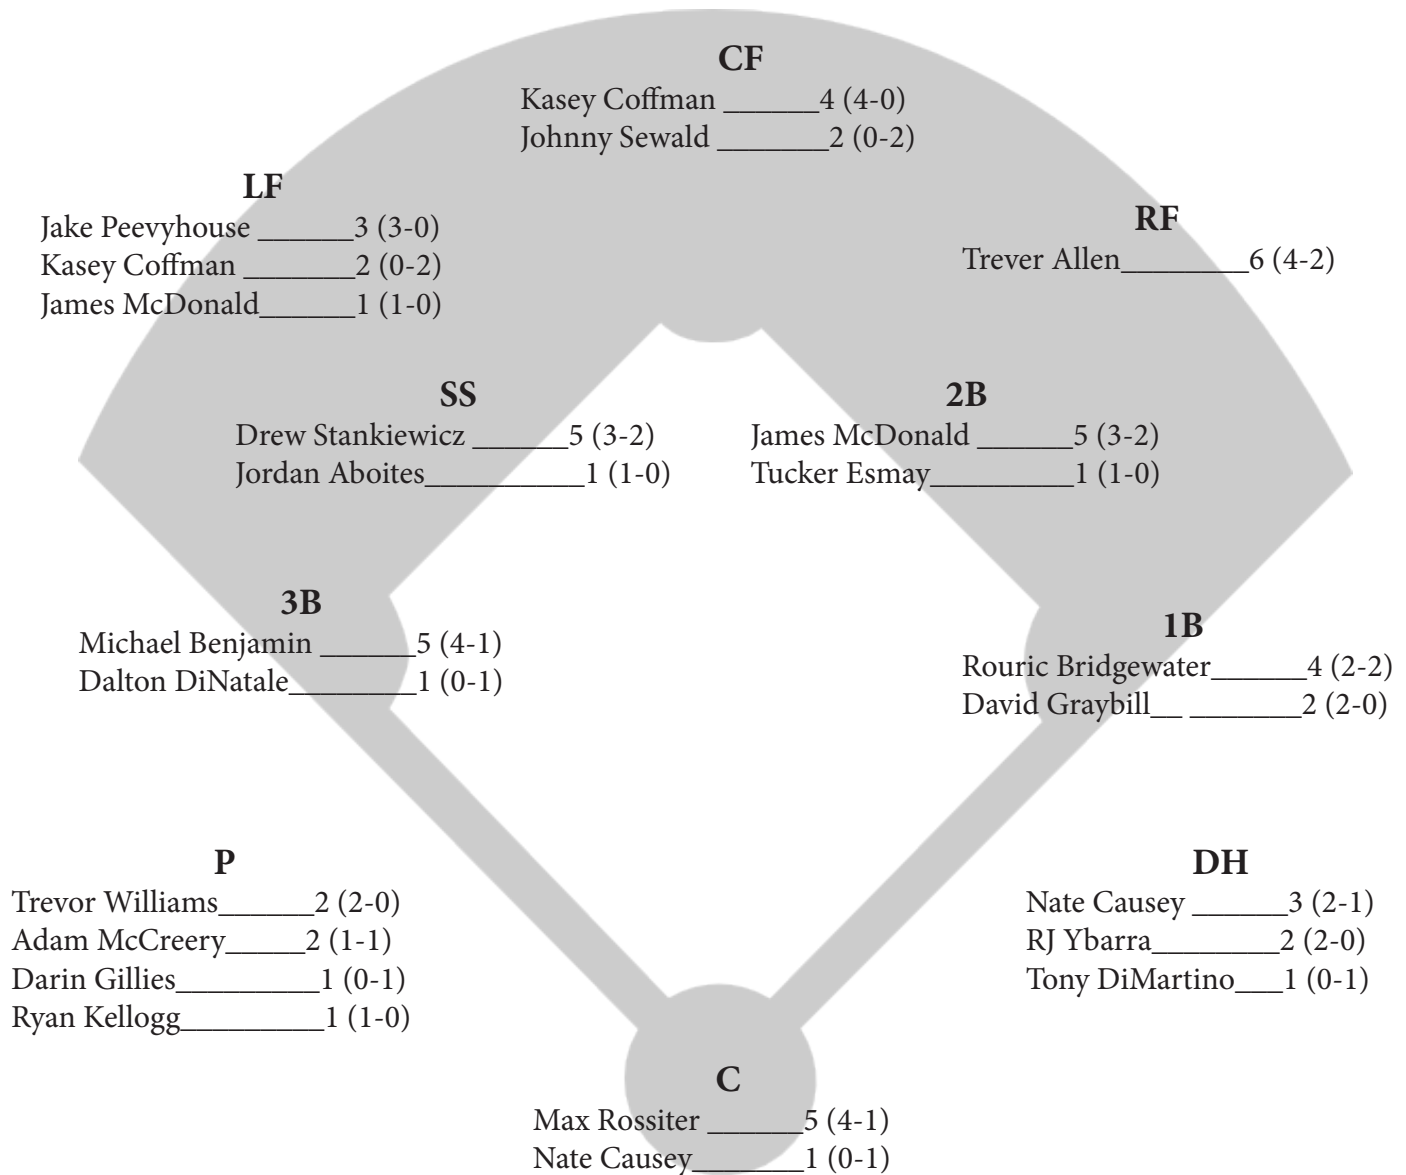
CF
Kasey Coffman ______4 (4-0)
Johnny Sewald _______2 (0-2)

LF
Jake Peevyhouse ______3 (3-0)
Kasey Coffman _______2 (0-2)
James McDonald______1 (1-0)

RF
Trever Allen________6 (4-2)

SS
Drew Stankiewicz ______5 (3-2)
Jordan Aboites__________1 (1-0)

2B
James McDonald ______5 (3-2)
Tucker Esmay_________1 (1-0)

3B
Michael Benjamin ______5 (4-1)
Dalton DiNatale________1 (0-1)

1B
Rouric Bridgewater______4 (2-2)
David Graybill__ _______2 (2-0)

P
Trevor Williams______2 (2-0)
Adam McCreery_____2 (1-1)
Darin Gillies_________1 (0-1)
Ryan Kellogg_________1 (1-0)

DH
Nate Causey ______3 (2-1)
RJ Ybarra________2 (2-0)
Tony DiMartino___1 (0-1)

C
Max Rossiter ______5 (4-1)
Nate Causey_______1 (0-1)